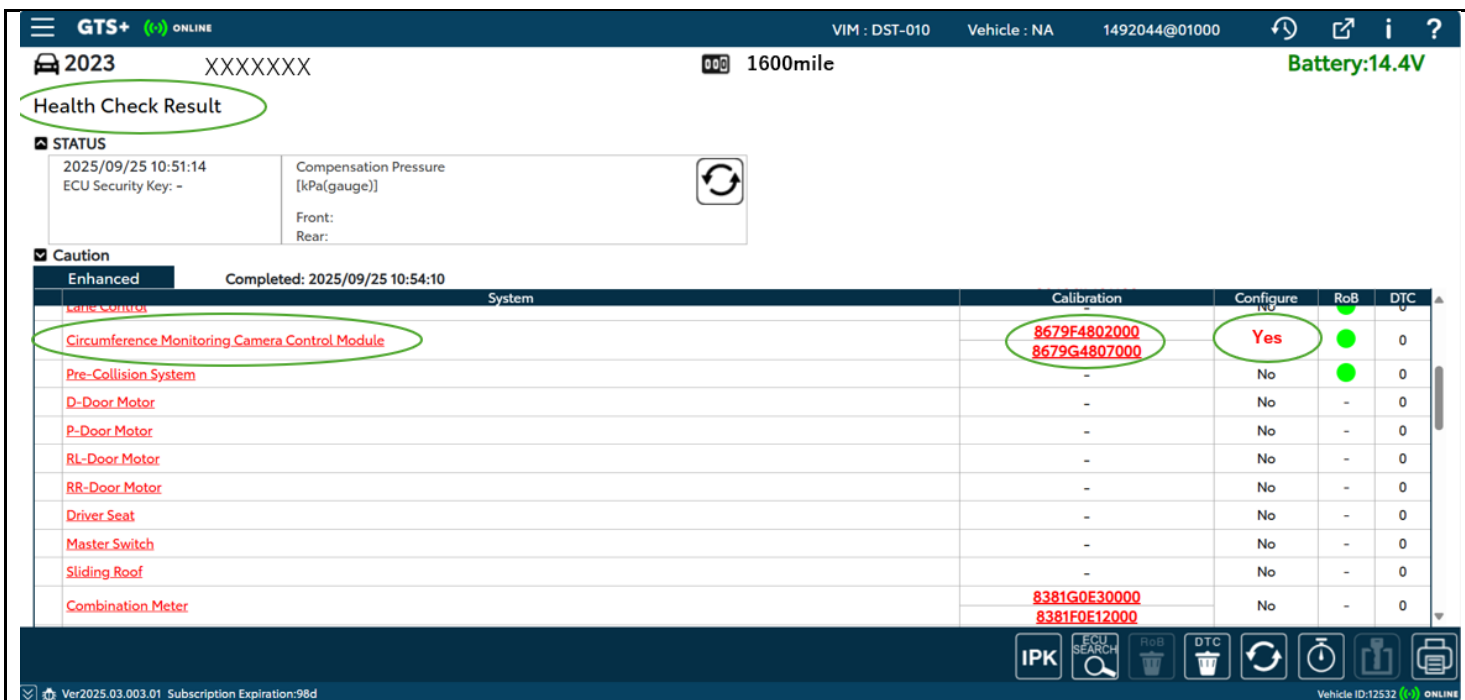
GTS+ ONLINE VIM : DST-010 Vehicle : NA 1492044@01000 i ?

2023 XXXXXXX 1600mile Battery:14.4V

Health Check Result

STATUS

2025/09/25 10:51:14
ECU Security Key: -

Compensation Pressure
[kPa(gauge)]

Front:
Rear:

Caution

Enhanced

Completed: 2025/09/25 10:54:10

| System | Calibration | Configure | RoB | DTC |
|---|---|---|---|---|
| Lane Control | - | No | | 0 |
| Circumference Monitoring Camera Control Module | 8679F4802000 8679G4807000 | Yes | | 0 |
| Pre-Collision System | - | No | | 0 |
| D-Door Motor | - | No | - | 0 |
| P-Door Motor | - | No | - | 0 |
| RL-Door Motor | - | No | - | 0 |
| RR-Door Motor | - | No | - | 0 |
| Driver Seat | - | No | - | 0 |
| Master Switch | - | No | - | 0 |
| Sliding Roof | - | No | - | 0 |
| Combination Meter | 8381G0E30000 8381F0E12000 | No | - | 0 |

IPK ECU SEARCH RoB DTC

Ver2025.03.003.01 Subscription Expiration:98d

Vehicle ID:12532 ONLINE